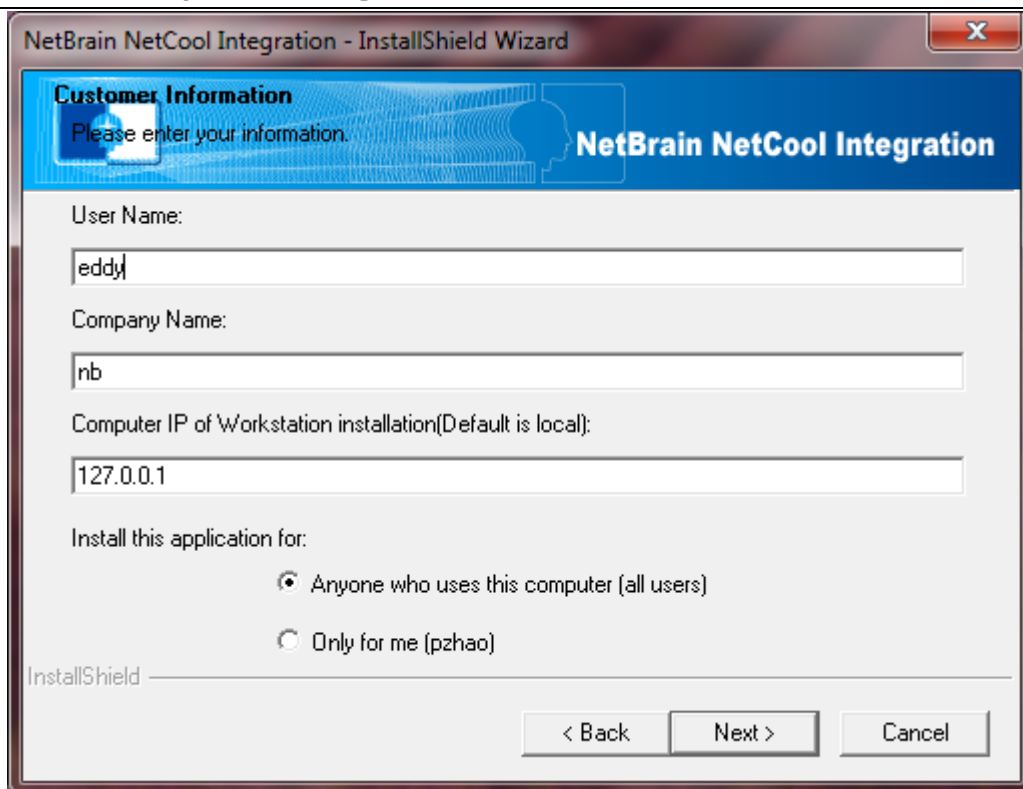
NetBrain NetCool Integration - InstallShield Wizard

Customer Information
Please enter your information.

NetBrain NetCool Integration

User Name:

eddy

Company Name:

nb

Computer IP of Workstation installation(Default is local):

127.0.0.1

Install this application for:

Anyone who uses this computer (all users)

Only for me (pzhao)

InstallShield

< Back

Next >

Cancel